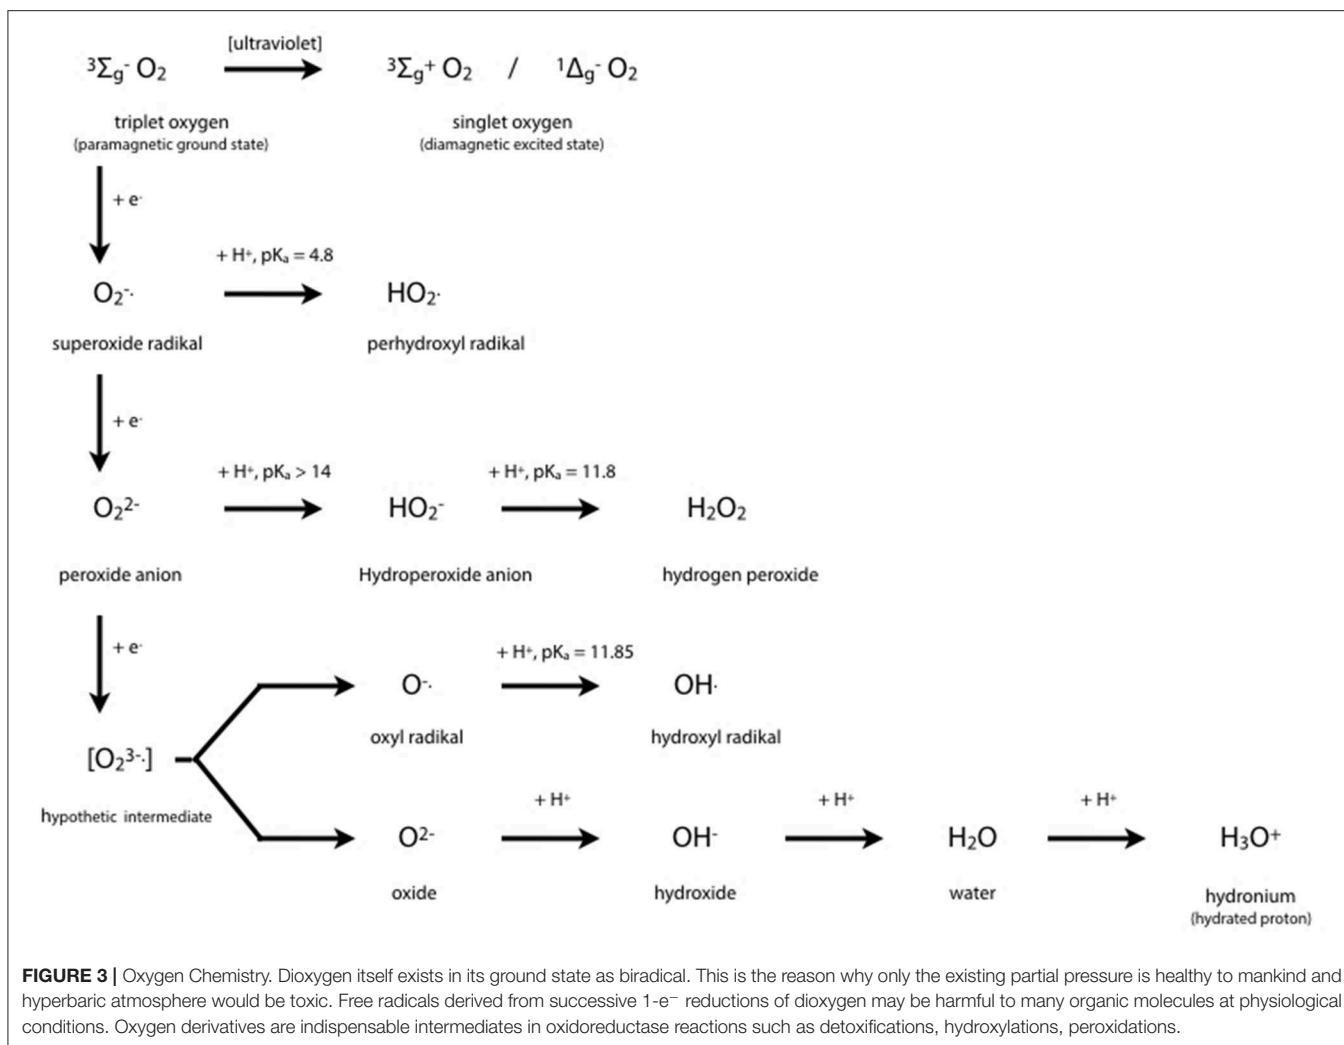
[ultraviolet]

$^3\Sigma_g^- O_2$ triplet oxygen (paramagnetic ground state)

$^3\Sigma_g^+ O_2$ / $^1\Delta_g^- O_2$ singlet oxygen (diamagnetic excited state)

+ e⁻

+ H⁺, pKₐ = 4.8

$O_2^{-\cdot}$ superoxide radikal

$HO_2^{\cdot}$ perhydroxyl radikal

+ e⁻

+ H⁺, pKₐ > 14

+ H⁺, pKₐ = 11.8

$O_2^{2-}$ peroxide anion

$HO_2^-$ Hydroperoxide anion

$H_2O_2$ hydrogen peroxide

+ e⁻

+ H⁺, pKₐ = 11.85

$O^{-\cdot}$ oxyl radikal

$OH^{\cdot}$ hydroxyl radikal

$[O_2^{3-\cdot}]$ hypothetic intermediate

+ H⁺

+ H⁺

+ H⁺

$O^{2-}$ oxide

$OH^-$ hydroxide

$H_2O$ water

$H_3O^+$ hydronium (hydrated proton)

**FIGURE 3 |** Oxygen Chemistry. Dioxygen itself exists in its ground state as biradical. This is the reason why only the existing partial pressure is healthy to mankind and hyperbaric atmosphere would be toxic. Free radicals derived from successive 1-e⁻ reductions of dioxygen may be harmful to many organic molecules at physiological conditions. Oxygen derivatives are indispensable intermediates in oxidoreductase reactions such as detoxifications, hydroxylations, peroxidations.